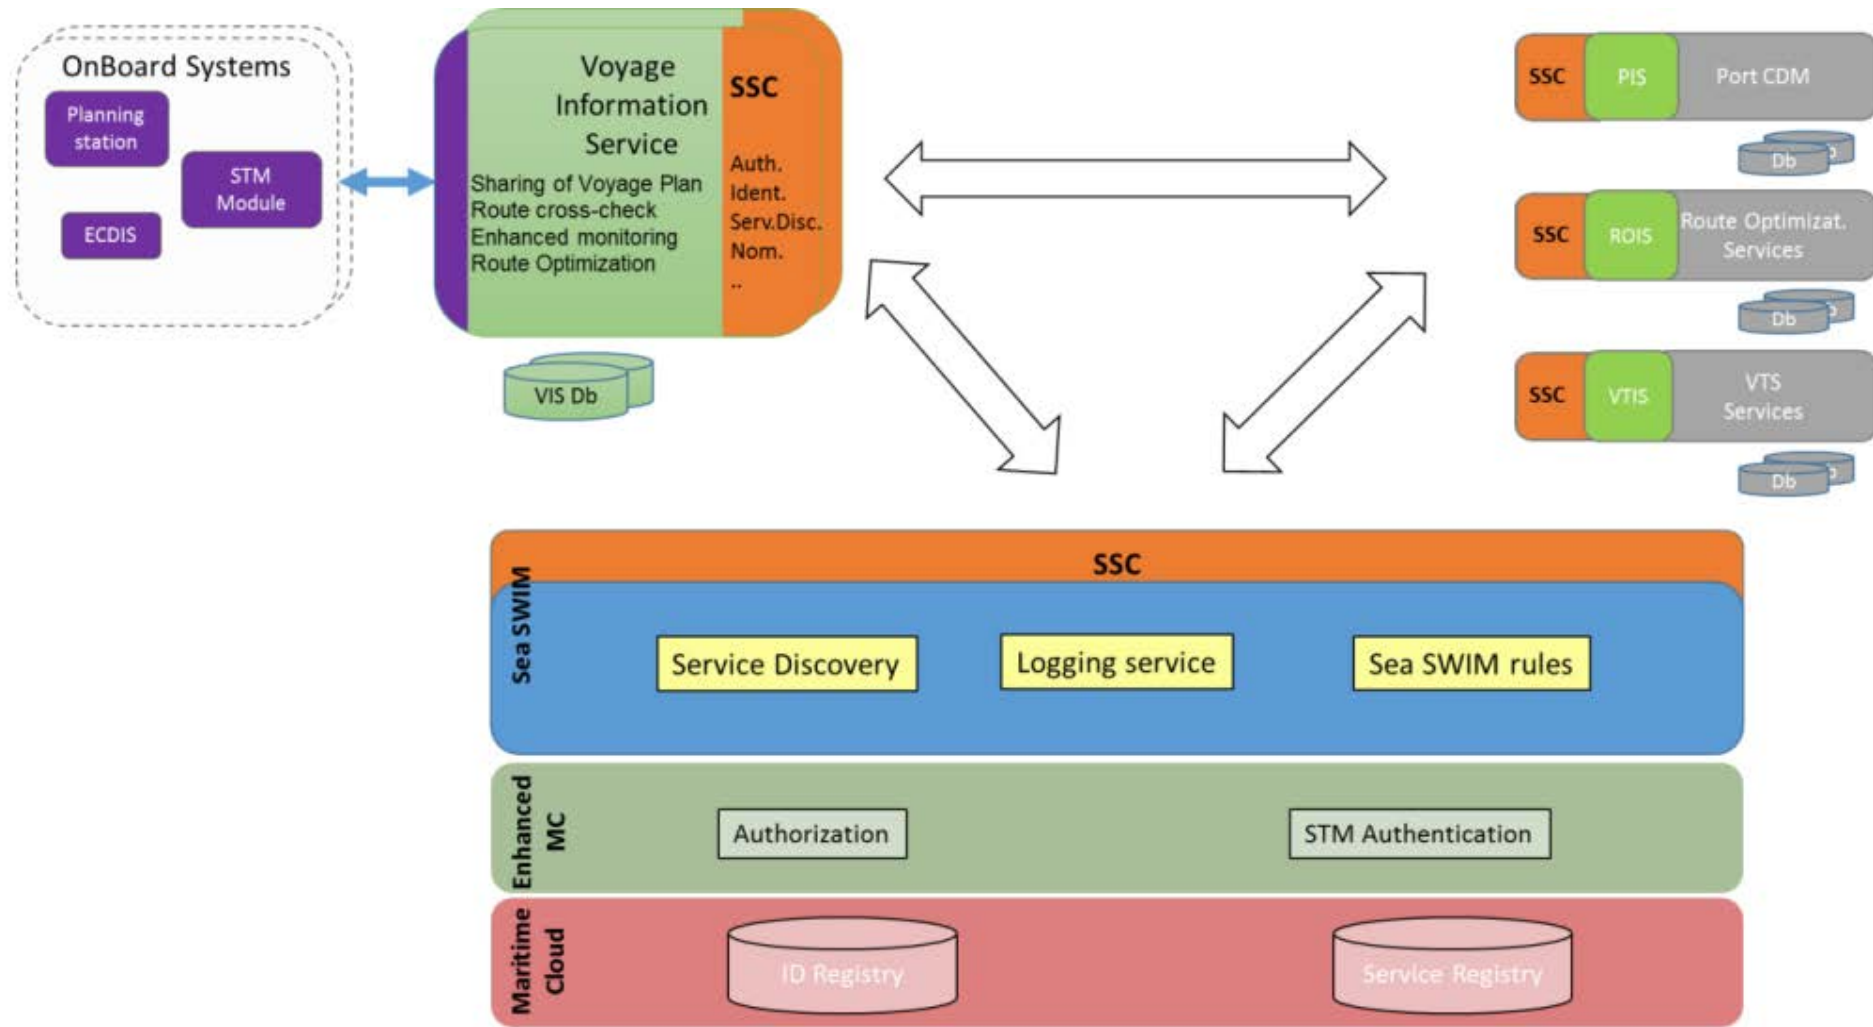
OnBoard Systems
Planning station
STM Module
ECDIS

Voyage Information Service
Sharing of Voyage Plan
Route cross-check
Enhanced monitoring
Route Optimization

SSC
Auth.
Ident.
Serv.Disc.
Nom.
..

VIS Db

SSC PIS Port CDM
Db

SSC ROIS Route Optimizat. Services
Db

SSC VTIS VTS Services
Db

SSC
Sea SWIM
Service Discovery
Logging service
Sea SWIM rules

Enhanced MC
Authorization
STM Authentication

Maritime Cloud
ID Registry
Service Registry